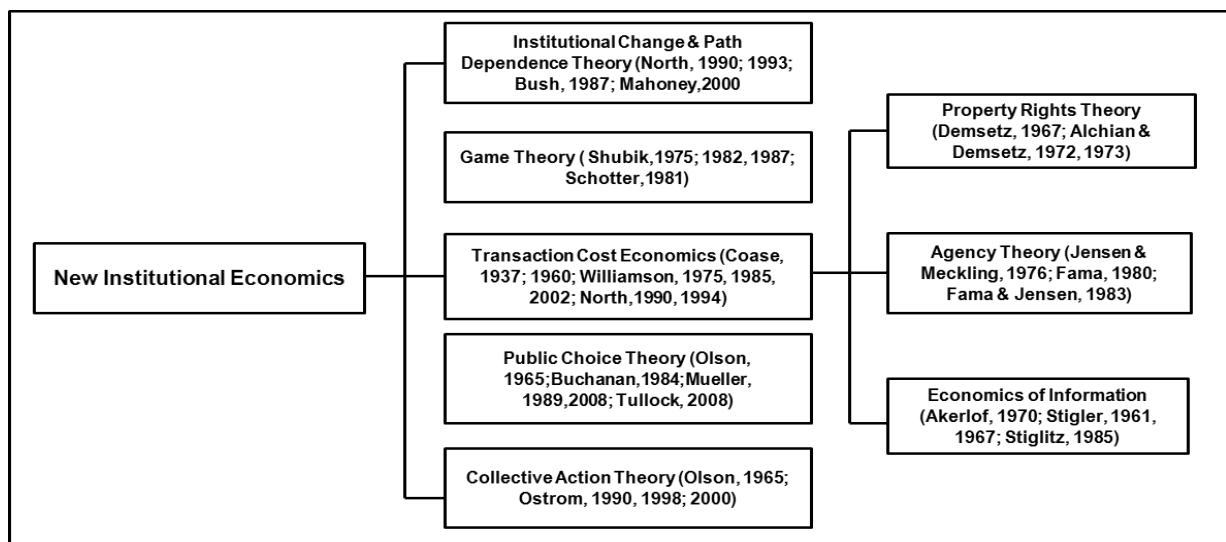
New Institutional Economics

Institutional Change & Path Dependence Theory (North, 1990; 1993; Bush, 1987; Mahoney,2000

Game Theory ( Shubik,1975; 1982, 1987; Schotter,1981)

Transaction Cost Economics (Coase, 1937; 1960; Williamson, 1975, 1985, 2002; North,1990, 1994)

Public Choice Theory (Olson, 1965;Buchanan,1984;Mueller, 1989,2008; Tullock, 2008)

Collective Action Theory (Olson, 1965; Ostrom, 1990, 1998; 2000)

Property Rights Theory (Demsetz, 1967; Alchian & Demsetz, 1972, 1973)

Agency Theory (Jensen & Meckling, 1976; Fama, 1980; Fama & Jensen, 1983)

Economics of Information (Akerlof, 1970; Stigler, 1961, 1967; Stiglitz, 1985)